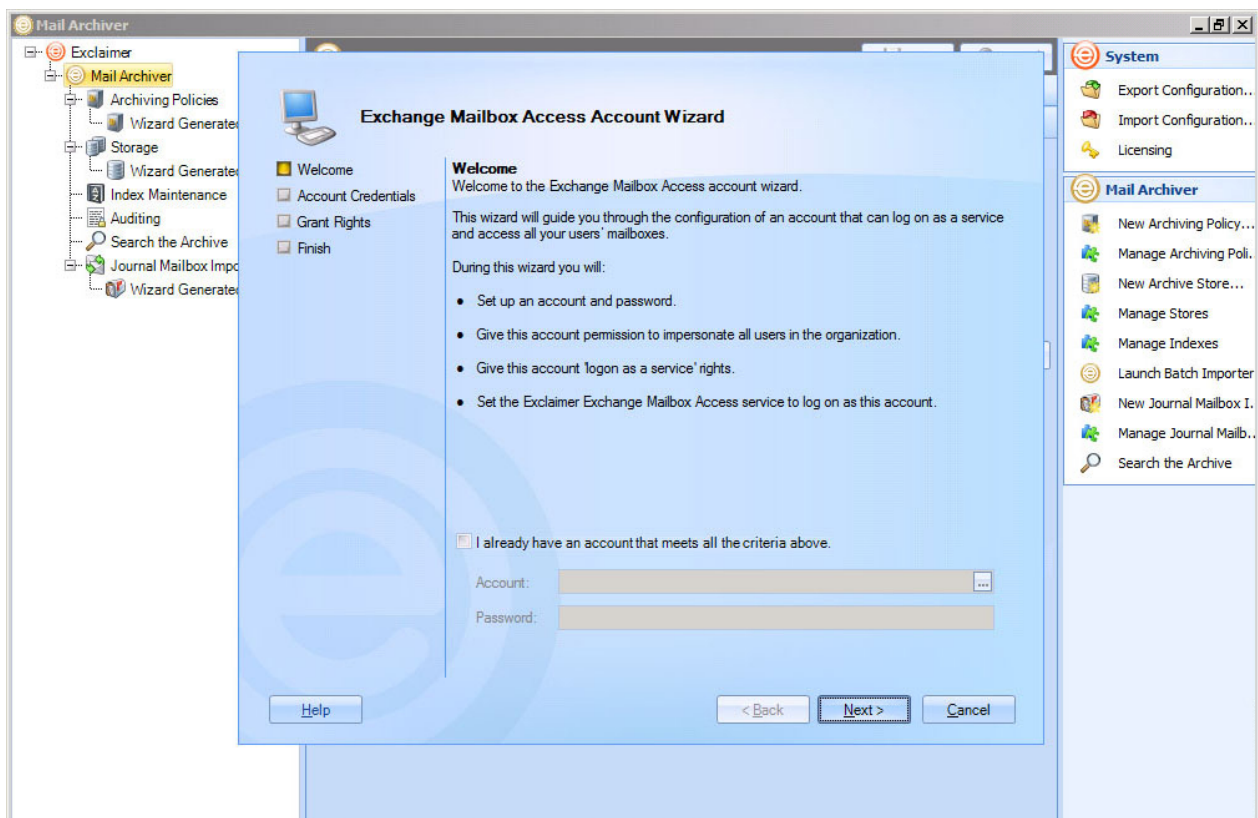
Mail Archiver

Exclaimer
Mail Archiver
Archiving Policies
Wizard Generated
Storage
Wizard Generated
Index Maintenance
Auditing
Search the Archive
Journal Mailbox Impo
Wizard Generated

Exchange Mailbox Access Account Wizard

Welcome
Account Credentials
Grant Rights
Finish

Welcome
Welcome to the Exchange Mailbox Access account wizard.

This wizard will guide you through the configuration of an account that can log on as a service and access all your users' mailboxes.

During this wizard you will:

• Set up an account and password.

• Give this account permission to impersonate all users in the organization.

• Give this account 'logon as a service' rights.

• Set the Exclaimer Exchange Mailbox Access service to log on as this account.

I already have an account that meets all the criteria above.

Account:
Password:

Help
< Back
Next >
Cancel

System
Export Configuration...
Import Configuration...
Licensing

Mail Archiver
New Archiving Policy...
Manage Archiving Poli...
New Archive Store...
Manage Stores
Manage Indexes
Launch Batch Importer
New Journal Mailbox I...
Manage Journal Mailb...
Search the Archive